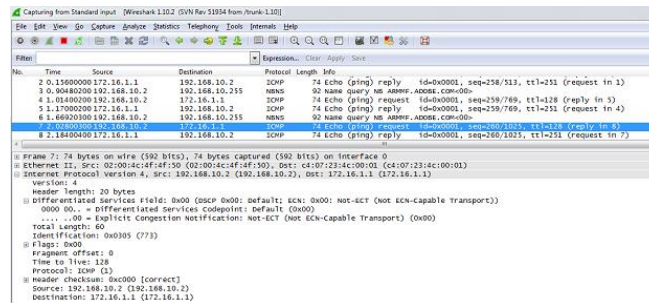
Capturing from Standard input [Wireshark 1.10.2 (SVN Rev 51934 from /trunk-1.10)]

File Edit View Go Capture Analyze Statistics Telephony Tools Internals Help

Filter: Expression... Clear Apply Save

| No. | Time | Source | Destination | Protocol | Length | Info |
|---|---|---|---|---|---|---|
| 2 | 0.15600000 | 172.16.1.1 | 192.168.10.2 | ICMP | 74 | Echo (ping) reply id=0x0001, seq=258/513, ttl=251 (request in 1) |
| 3 | 0.90480200 | 192.168.10.2 | 192.168.10.255 | NBNS | 92 | Name query NB ARMMF.ADOBE.COM<00> |
| 4 | 1.01400200 | 192.168.10.2 | 172.16.1.1 | ICMP | 74 | Echo (ping) request id=0x0001, seq=259/769, ttl=128 (reply in 5) |
| 5 | 1.17000200 | 172.16.1.1 | 192.168.10.2 | ICMP | 74 | Echo (ping) reply id=0x0001, seq=259/769, ttl=251 (request in 4) |
| 6 | 1.66920300 | 192.168.10.2 | 192.168.10.255 | NBNS | 92 | Name query NB ARMMF.ADOBE.COM<00> |
| 7 | 2.02800300 | 192.168.10.2 | 172.16.1.1 | ICMP | 74 | Echo (ping) request id=0x0001, seq=260/1025, ttl=128 (reply in 8) |
| 8 | 2.18400400 | 172.16.1.1 | 192.168.10.2 | ICMP | 74 | Echo (ping) reply id=0x0001, seq=260/1025, ttl=251 (request in 7) |

Frame 7: 74 bytes on wire (592 bits), 74 bytes captured (592 bits) on interface 0
Ethernet II, Src: 02:00:4c:4f:4f:50 (02:00:4c:4f:4f:50), Dst: c4:07:23:4c:00:01 (c4:07:23:4c:00:01)
Internet Protocol Version 4, Src: 192.168.10.2 (192.168.10.2), Dst: 172.16.1.1 (172.16.1.1)
Version: 4
Header length: 20 bytes
Differentiated Services Field: 0x00 (DSCP 0x00: Default; ECN: 0x00: Not-ECT (Not ECN-Capable Transport))
0000 00.. = Differentiated Services Codepoint: Default (0x00)
.... ..00 = Explicit Congestion Notification: Not-ECT (Not ECN-Capable Transport) (0x00)
Total Length: 60
Identification: 0x0305 (773)
Flags: 0x00
Fragment offset: 0
Time to live: 128
Protocol: ICMP (1)
Header checksum: 0xc000 [correct]
Source: 192.168.10.2 (192.168.10.2)
Destination: 172.16.1.1 (172.16.1.1)